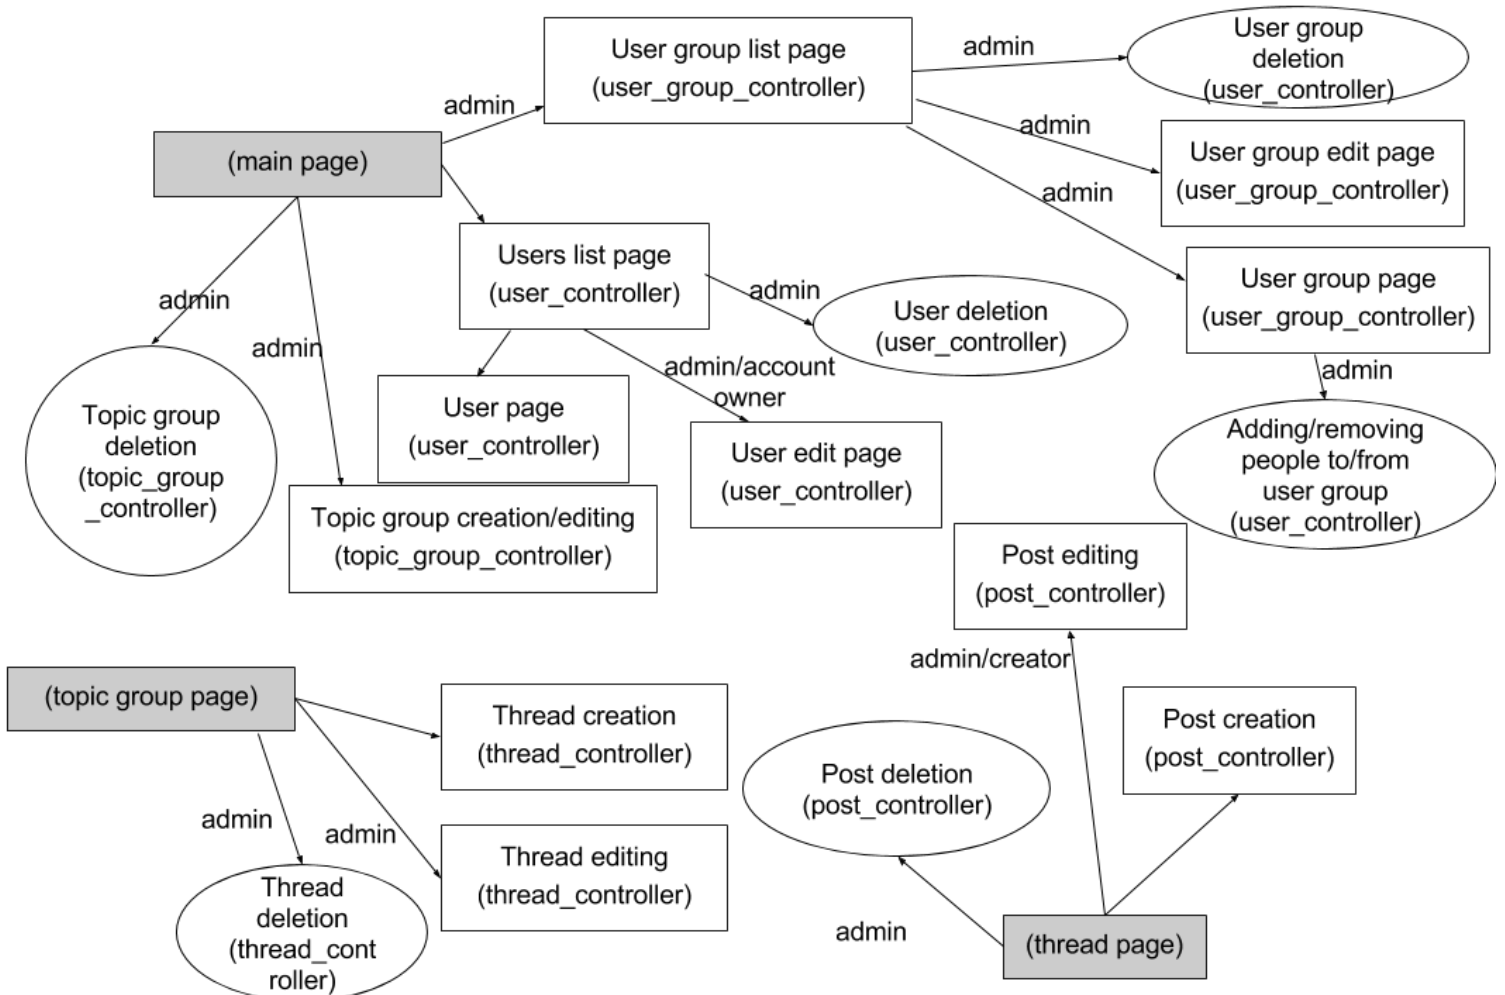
User group list page (user_group_controller)

admin

User group deletion (user_controller)

admin

(main page)

admin

User group edit page (user_group_controller)

admin

Users list page (user_controller)

admin

User deletion (user_controller)

User group page (user_group_controller)

admin

admin

admin

Topic group deletion (topic_group _controller)

User page (user_controller)

admin/account owner

User edit page (user_controller)

Adding/removing people to/from user group (user_controller)

Topic group creation/editing (topic_group_controller)

Post editing (post_controller)

admin/creator

(topic group page)

Thread creation (thread_controller)

Post creation (post_controller)

Post deletion (post_controller)

admin

admin

Thread editing (thread_controller)

Thread deletion (thread_cont roller)

admin

(thread page)